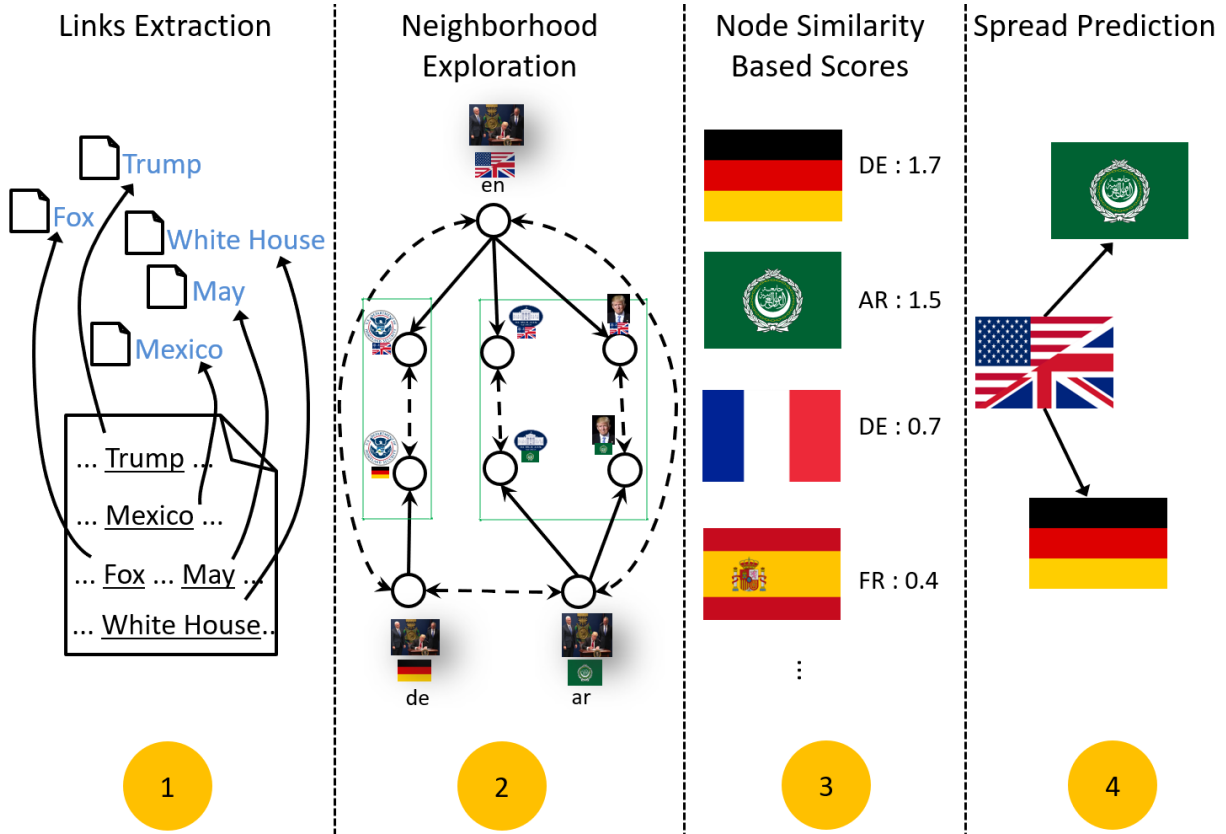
Links Extraction

Trump
Fox
White House
May
Mexico

... Trump ...
... Mexico ...
... Fox ... May ...
... White House...

1

Neighborhood Exploration

en
de
ar

2

Node Similarity Based Scores

DE : 1.7
AR : 1.5
DE : 0.7
FR : 0.4
⋮

3

Spread Prediction

4